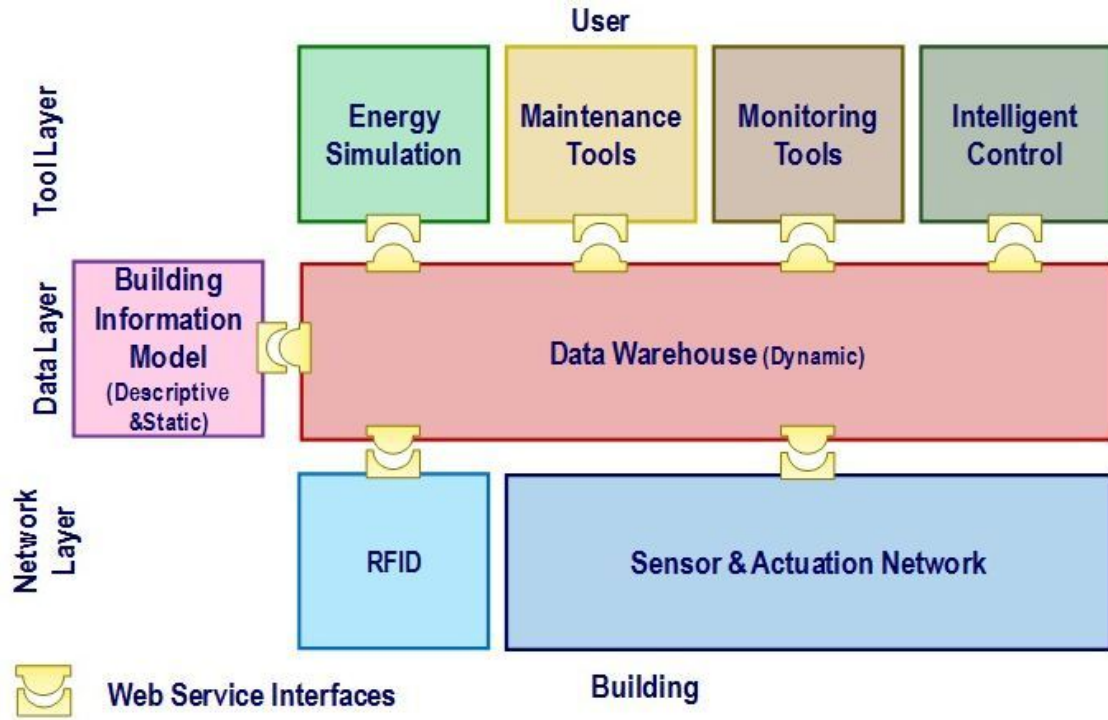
User

Tool Layer

Energy Simulation

Maintenance Tools

Monitoring Tools

Intelligent Control

Data Layer

Building Information Model (Descriptive &Static)

Data Warehouse (Dynamic)

Network Layer

RFID

Sensor & Actuation Network

Web Service Interfaces

Building